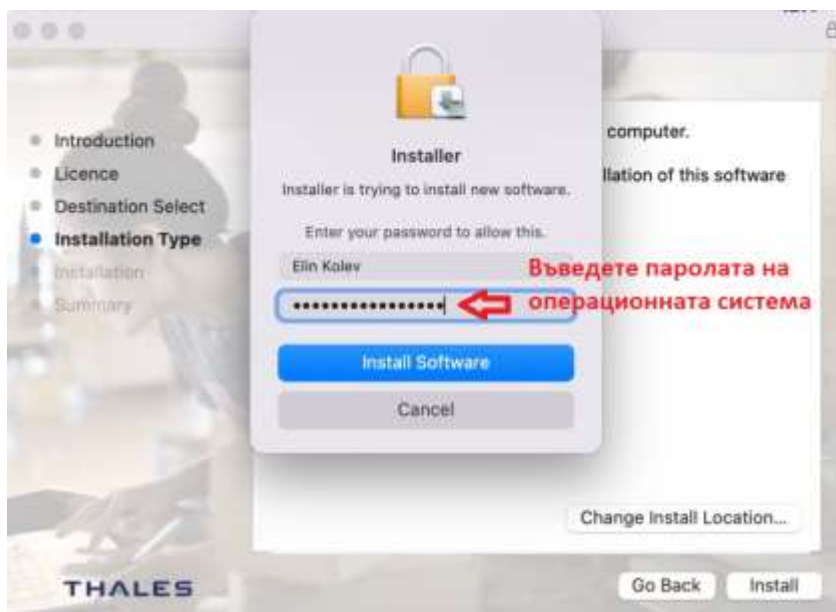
Introduction
Licence
Destination Select
Installation Type
Installation
Summary

Installer
Installer is trying to install new software.
Enter your password to allow this.
Elin Kolev
••••••••••••••••
Install Software
Cancel

Въведете паролата на операционната система

computer.
llation of this software

Change Install Location...

THALES

Go Back
Install